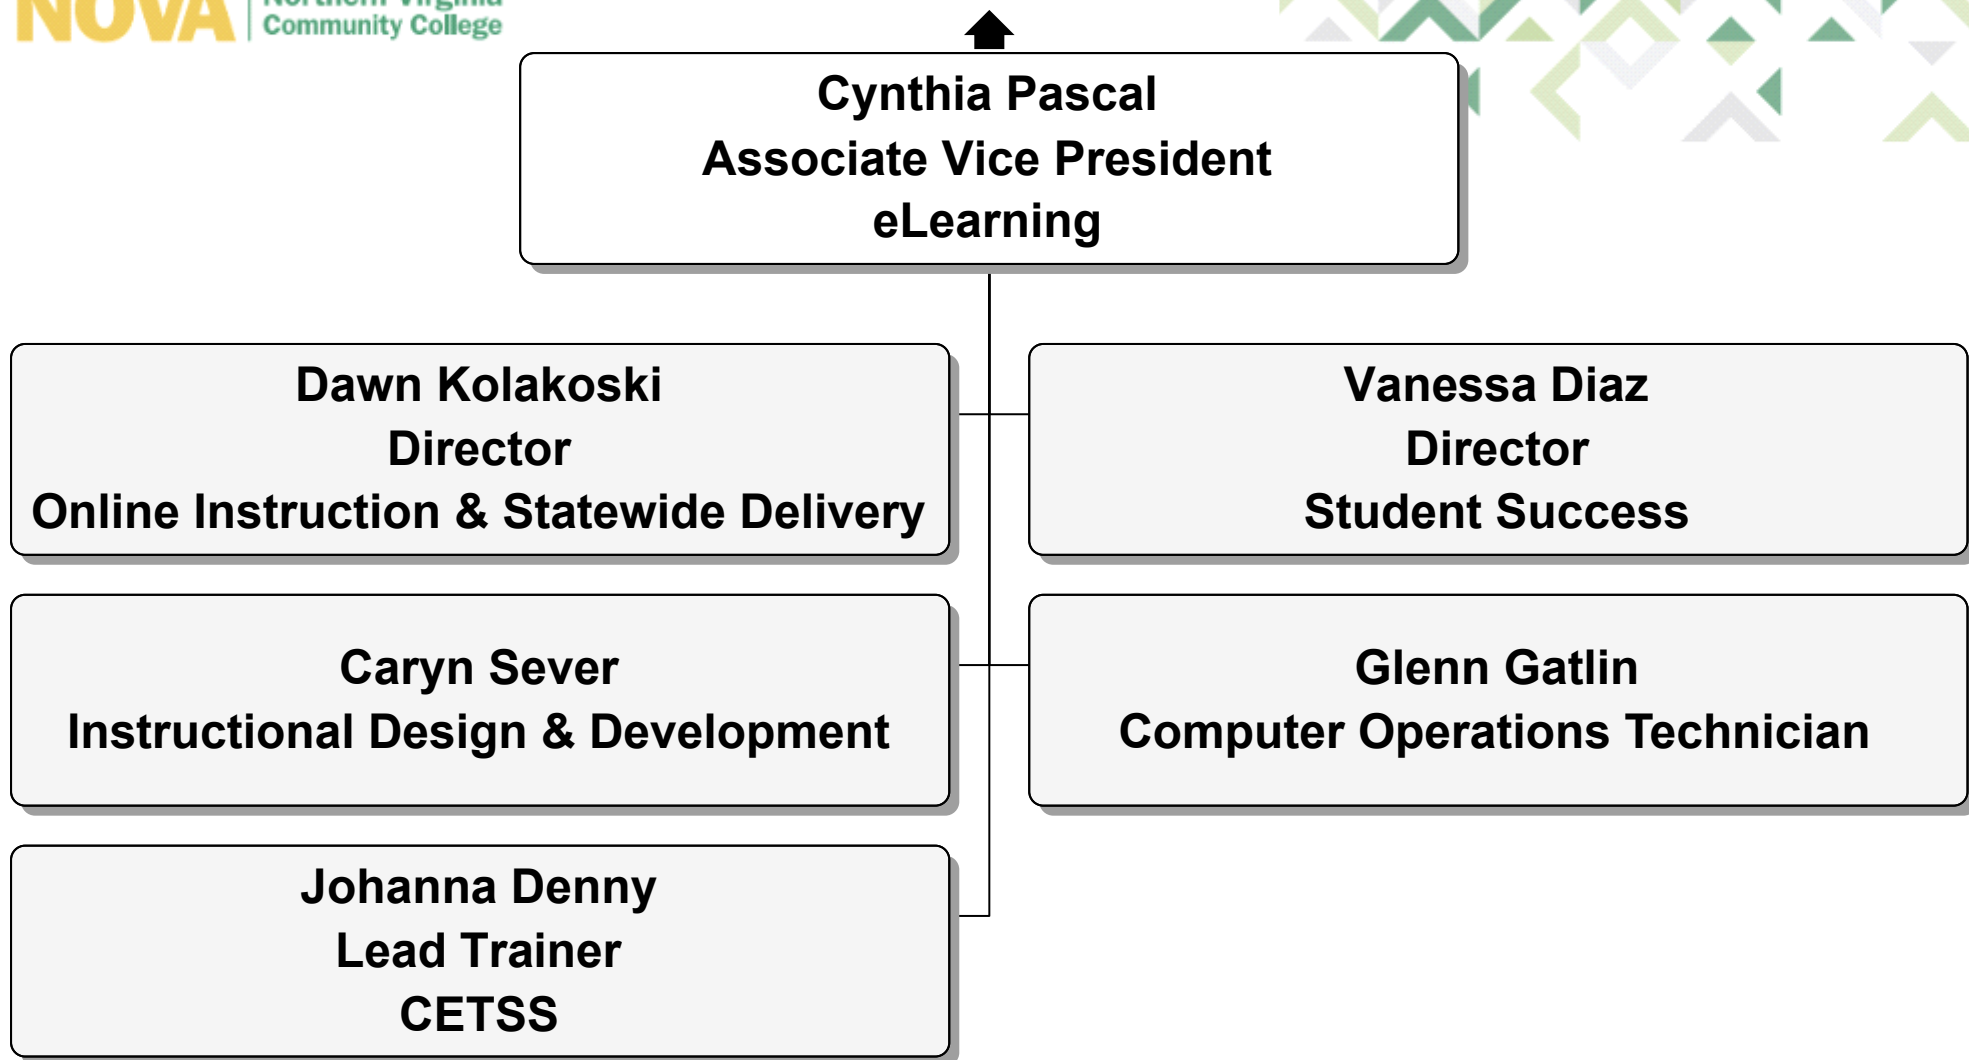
NOVA Northern Virginia Community College

Cynthia Pascal
Associate Vice President
eLearning

Dawn Kolakoski
Director
Online Instruction & Statewide Delivery

Vanessa Diaz
Director
Student Success

Caryn Sever
Instructional Design & Development

Glenn Gatlin
Computer Operations Technician

Johanna Denny
Lead Trainer
CETSS